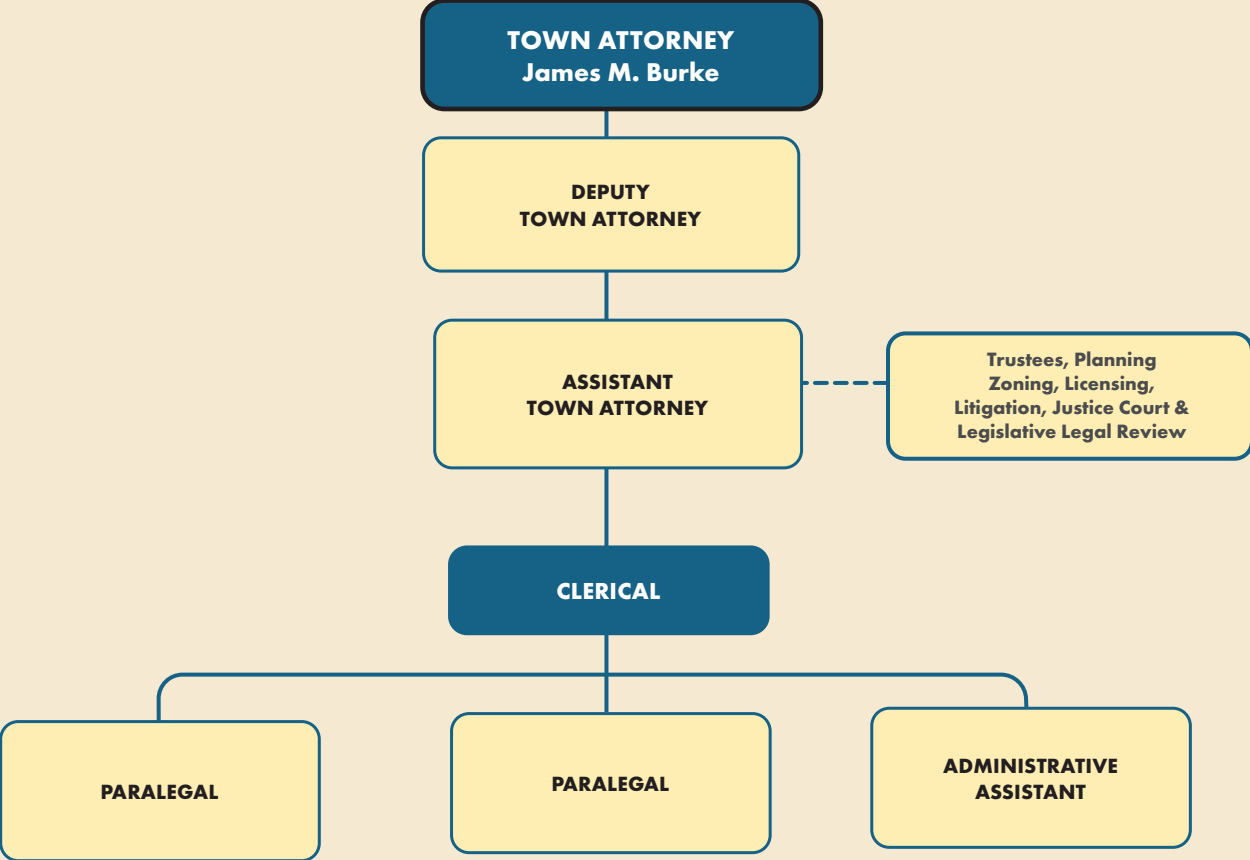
TOWN ATTORNEY
James M. Burke

DEPUTY
TOWN ATTORNEY

ASSISTANT
TOWN ATTORNEY

Trustees, Planning
Zoning, Licensing,
Litigation, Justice Court &
Legislative Legal Review

CLERICAL

PARALEGAL

PARALEGAL

ADMINISTRATIVE
ASSISTANT